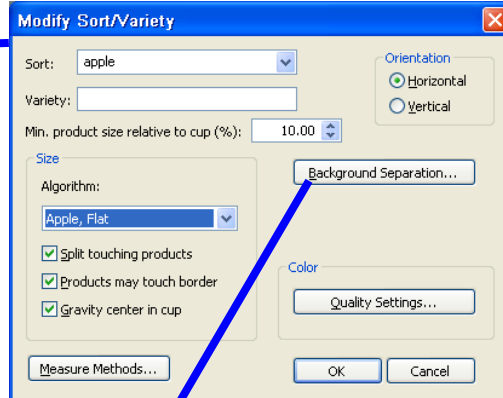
Modify Sort/Variety

Sort: apple

Variety:

Min. product size relative to cup (%): 10.00

Orientation
Horizontal
Vertical

Size
Algorithm:
Apple, Flat
Split touching products
Products may touch border
Gravity center in cup

Background Separation...

Color
Quality Settings...

Measure Methods...

OK
Cancel